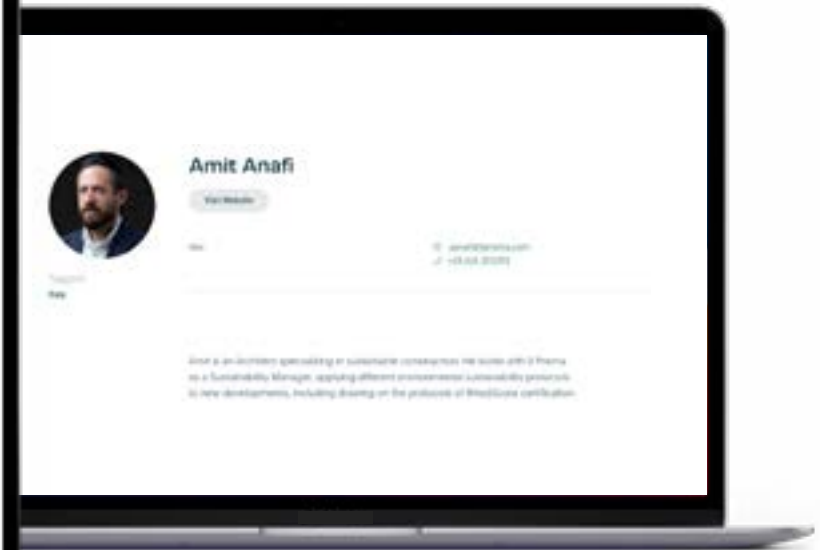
Amit Anafi

Visit Website

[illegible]

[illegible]

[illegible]

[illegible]

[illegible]

Amit is an Architect specializing in sustainable construction. He works with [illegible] as a Sustainability Manager, applying different environmental sustainability protocols to new developments, including drawing on the protocols of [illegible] certification.